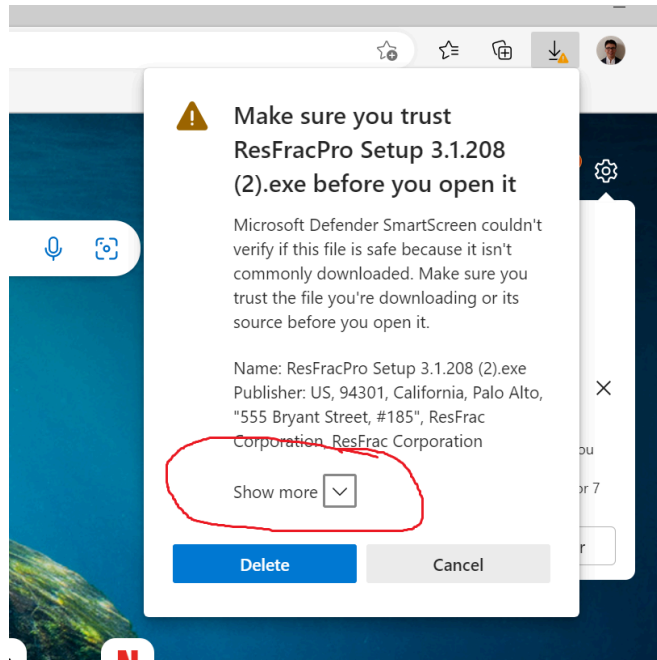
Make sure you trust ResFracPro Setup 3.1.208 (2).exe before you open it

Microsoft Defender SmartScreen couldn't verify if this file is safe because it isn't commonly downloaded. Make sure you trust the file you're downloading or its source before you open it.

Name: ResFracPro Setup 3.1.208 (2).exe
Publisher: US, 94301, California, Palo Alto, "555 Bryant Street, #185", ResFrac Corporation, ResFrac Corporation

Show more

Delete

Cancel

ou

or 7

r

N